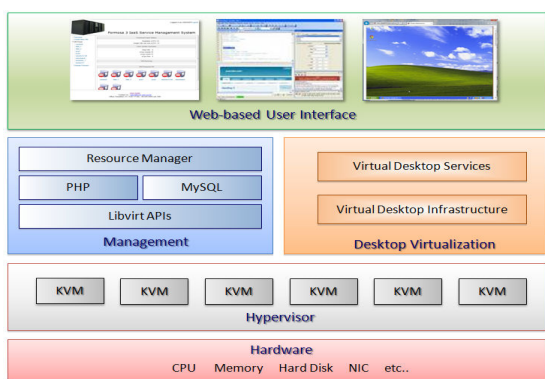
Formosa 3 IaaS Service Management System

Web-based User Interface

Resource Manager

PHP

MySQL

Libvirt APIs

Management

Virtual Desktop Services

Virtual Desktop Infrastructure

Desktop Virtualization

KVM KVM KVM KVM KVM KVM

Hypervisor

Hardware

CPU Memory Hard Disk NIC etc..